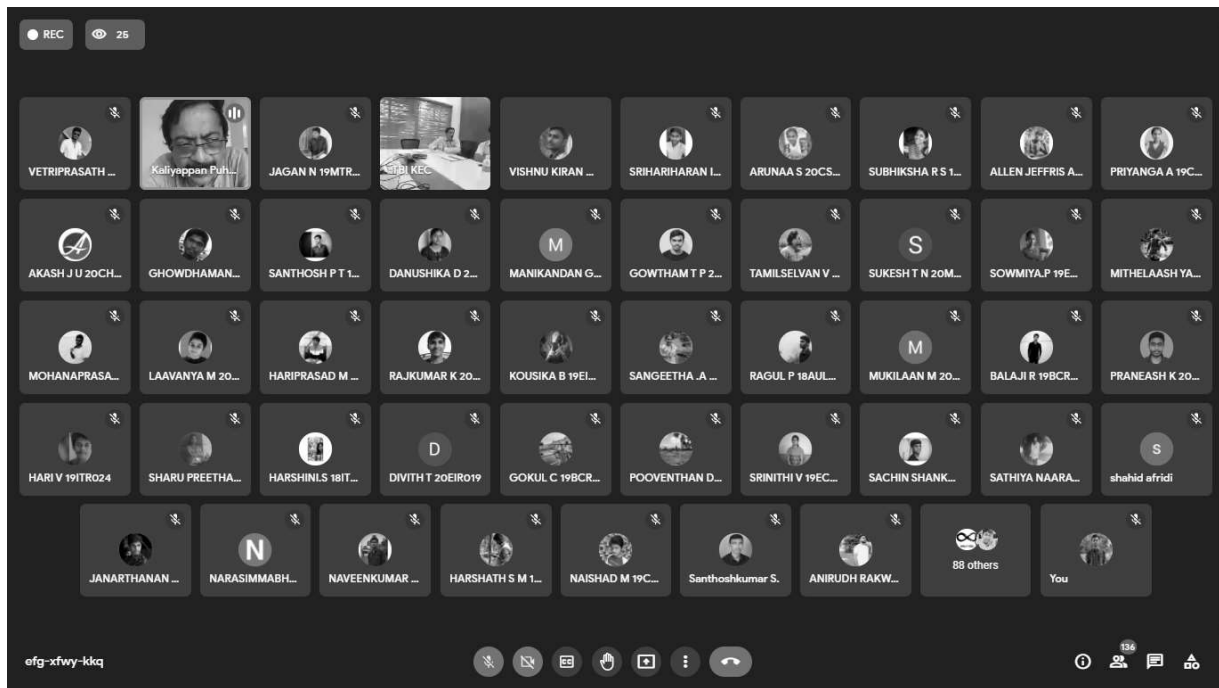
REC
25

VETRIPRASATH ...
Kaliyappan Puh...
JAGAN N 19MTR...
TBI KEC
VISHNU KIRAN ...
SRIHARIHARAN I...
ARUNAA S 20CS...
SUBHIKSHA R S 1...
ALLEN JEFFRIS A...
PRIYANGA A 19C...

AKASH J U 20CH...
GHOWDHAMAN...
SANTHOSH P T 1...
DANUSHIKA D 2...
M
MANIKANDAN G...
GOWTHAM T P 2...
TAMILSELVAN V ...
S
SUKESH T N 20M...
SOWMIYA.P 19E...
MITHELAASH YA...

MOHANAPRASA...
LAAVANYA M 20...
HARIPRASAD M ...
RAJKUMAR K 20...
KOUSIKA B 19EI...
SANGEETHA .A ...
RAGUL P 18AUL...
M
MUKILAAN M 20...
BALAJI R 19BCR...
PRANEASH K 20...

HARI V 19ITR024
SHARU PREETHA...
HARSHINI.S 18IT...
D
DIVITH T 20EIR019
GOKUL C 19BCR...
POOVENTHAN D...
SRINITHI V 19EC...
SACHIN SHANK...
SATHIYA NAARA...
S
shahid afridi

JANARTHANAN ...
N
NARASIMMABH...
NAVEENKUMAR ...
HARSHATH S M 1...
NAISHAD M 19C...
Santhoshkumar S.
ANIRUDH RAKW...
88 others
You

efg-xfwy-kkq
136